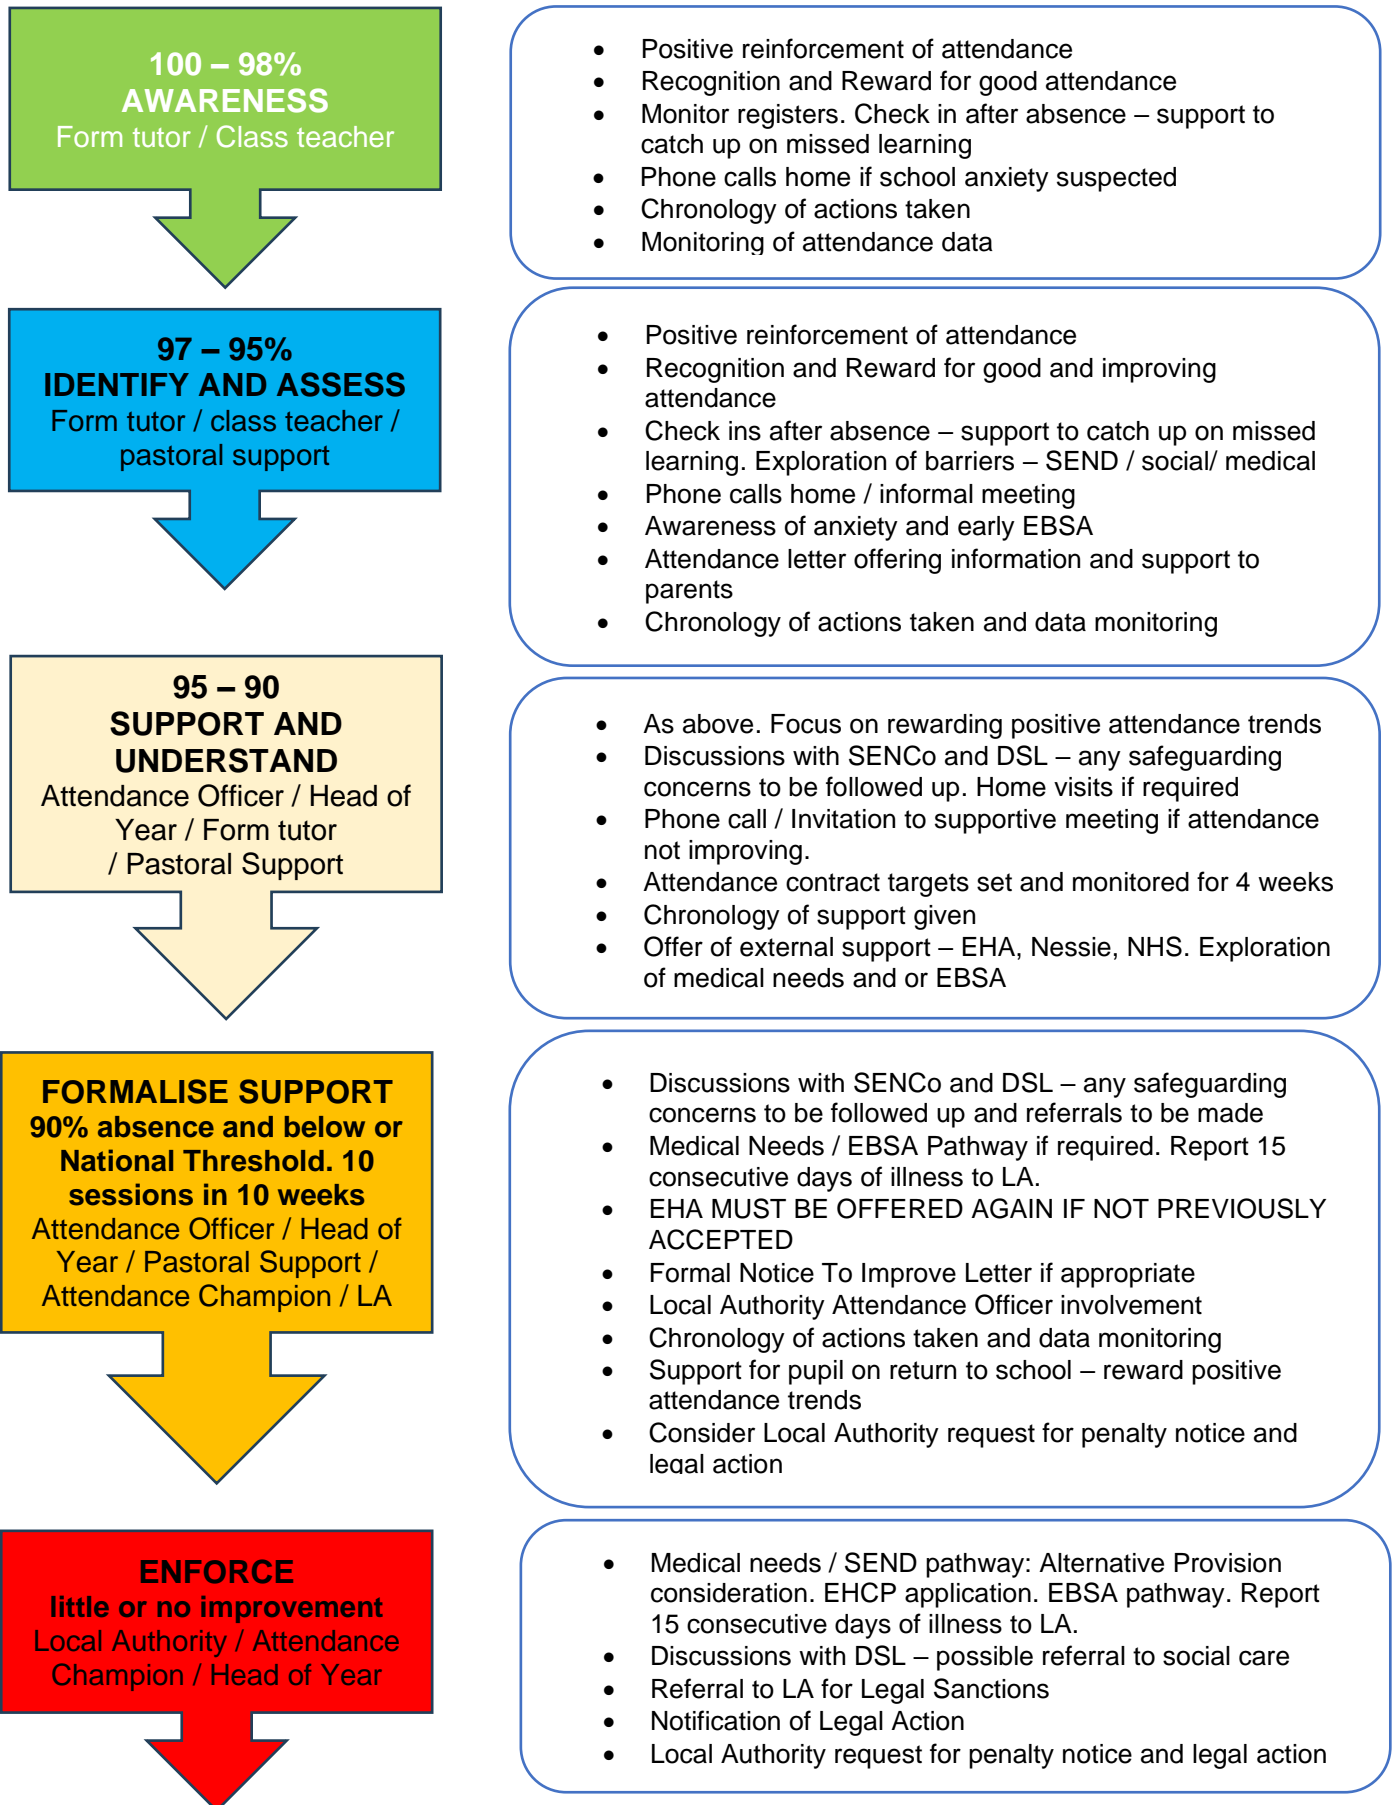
100 – 98%
AWARENESS
Form tutor / Class teacher

- Positive reinforcement of attendance
- Recognition and Reward for good attendance
- Monitor registers. Check in after absence – support to catch up on missed learning
- Phone calls home if school anxiety suspected
- Chronology of actions taken
- Monitoring of attendance data

97 – 95%
IDENTIFY AND ASSESS
Form tutor / class teacher / pastoral support

- Positive reinforcement of attendance
- Recognition and Reward for good and improving attendance
- Check ins after absence – support to catch up on missed learning. Exploration of barriers – SEND / social/ medical
- Phone calls home / informal meeting
- Awareness of anxiety and early EBSA
- Attendance letter offering information and support to parents
- Chronology of actions taken and data monitoring

95 – 90
SUPPORT AND UNDERSTAND
Attendance Officer / Head of Year / Form tutor / Pastoral Support

- As above. Focus on rewarding positive attendance trends
- Discussions with SENCo and DSL – any safeguarding concerns to be followed up. Home visits if required
- Phone call / Invitation to supportive meeting if attendance not improving.
- Attendance contract targets set and monitored for 4 weeks
- Chronology of support given
- Offer of external support – EHA, Nessie, NHS. Exploration of medical needs and or EBSA

FORMALISE SUPPORT
90% absence and below or National Threshold. 10 sessions in 10 weeks
Attendance Officer / Head of Year / Pastoral Support / Attendance Champion / LA

- Discussions with SENCo and DSL – any safeguarding concerns to be followed up and referrals to be made
- Medical Needs / EBSA Pathway if required. Report 15 consecutive days of illness to LA.
- EHA MUST BE OFFERED AGAIN IF NOT PREVIOUSLY ACCEPTED
- Formal Notice To Improve Letter if appropriate
- Local Authority Attendance Officer involvement
- Chronology of actions taken and data monitoring
- Support for pupil on return to school – reward positive attendance trends
- Consider Local Authority request for penalty notice and legal action

ENFORCE
little or no improvement
Local Authority / Attendance Champion / Head of Year

- Medical needs / SEND pathway: Alternative Provision consideration. EHCP application. EBSA pathway. Report 15 consecutive days of illness to LA.
- Discussions with DSL – possible referral to social care
- Referral to LA for Legal Sanctions
- Notification of Legal Action
- Local Authority request for penalty notice and legal action